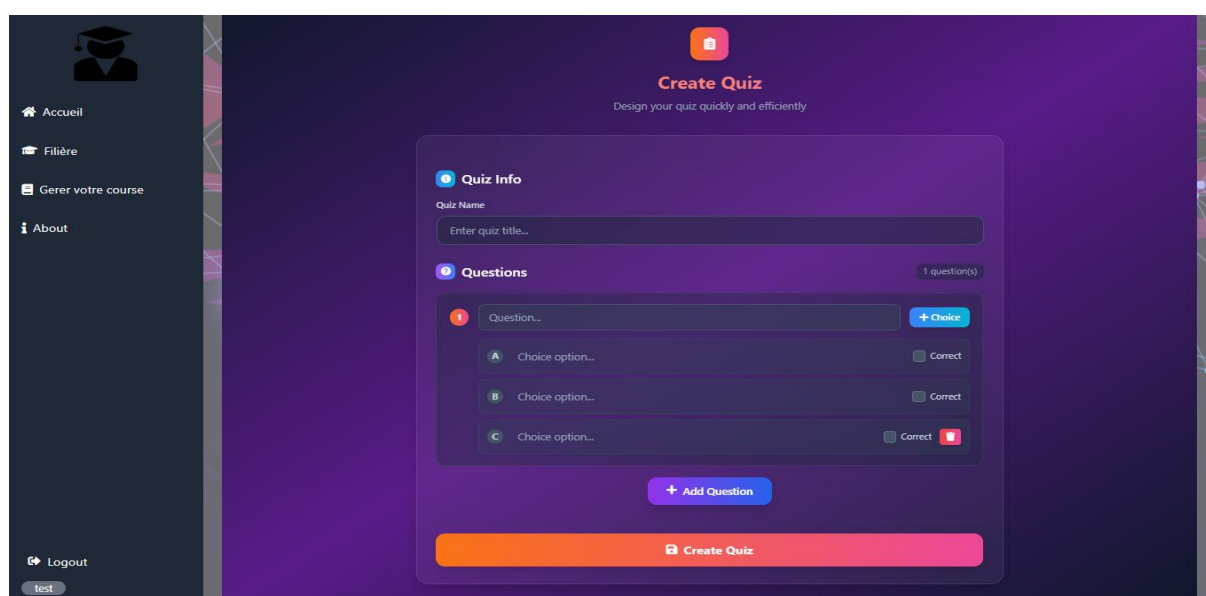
Accueil

Filière

Gerer votre course

About

Logout

test

Create Quiz

Design your quiz quickly and efficiently

Quiz Info

Quiz Name

Enter quiz title...

Questions

1 question(s)

1

Question...

+ Choice

A Choice option... Correct

B Choice option... Correct

C Choice option... Correct

+ Add Question

Create Quiz